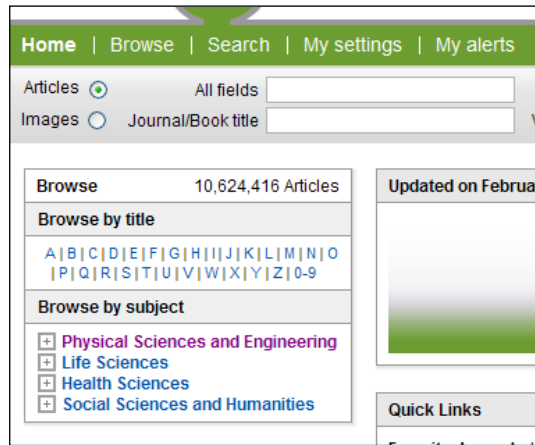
Home | Browse | Search | My settings | My alerts

Articles
Images
All fields
Journal/Book title

Browse 10,624,416 Articles

Browse by title

A | B | C | D | E | F | G | H | I | J | K | L | M | N | O | P | Q | R | S | T | U | V | W | X | Y | Z | 0-9

Browse by subject

Physical Sciences and Engineering
Life Sciences
Health Sciences
Social Sciences and Humanities

Updated on Februa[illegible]

Quick Links